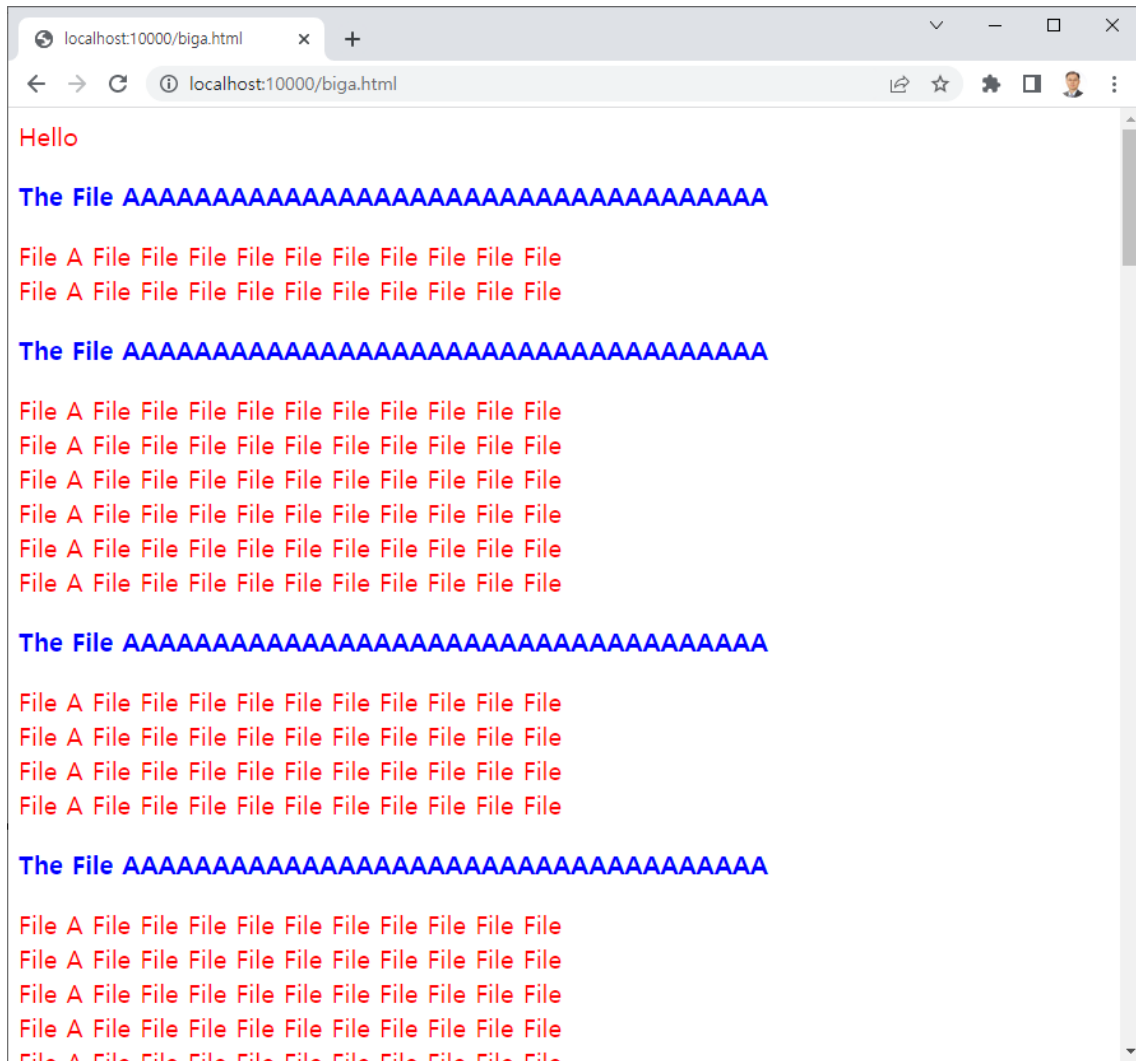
localhost:10000/biga.html

localhost:10000/biga.html

Hello

The File AAAAAAAAAAAAAAAAAAAAAAAAAAAAAAAAAAA

File A File File File File File File File File File File
File A File File File File File File File File File File

The File AAAAAAAAAAAAAAAAAAAAAAAAAAAAAAAAAAA

File A File File File File File File File File File File
File A File File File File File File File File File File
File A File File File File File File File File File File
File A File File File File File File File File File File
File A File File File File File File File File File File
File A File File File File File File File File File File

The File AAAAAAAAAAAAAAAAAAAAAAAAAAAAAAAAAAA

File A File File File File File File File File File File
File A File File File File File File File File File File
File A File File File File File File File File File File
File A File File File File File File File File File File

The File AAAAAAAAAAAAAAAAAAAAAAAAAAAAAAAAAAA

File A File File File File File File File File File File
File A File File File File File File File File File File
File A File File File File File File File File File File
File A File File File File File File File File File File
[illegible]